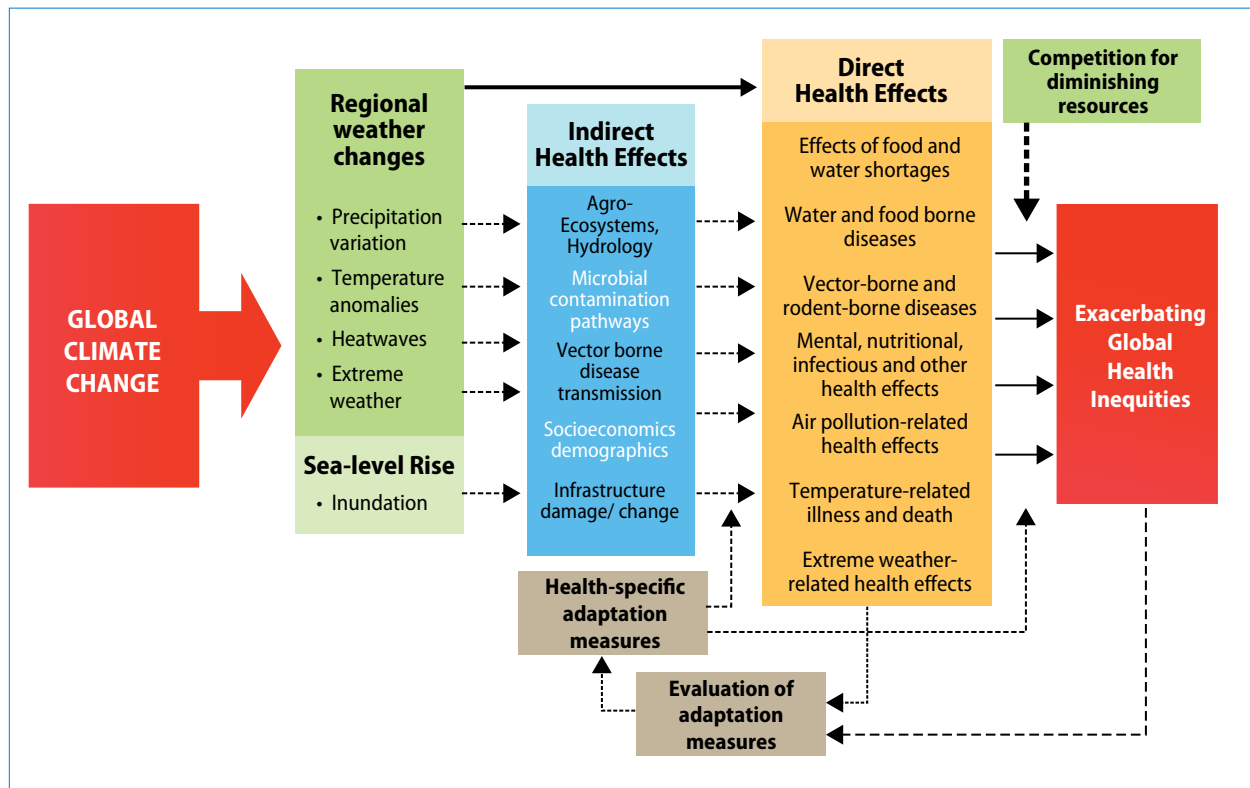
GLOBAL CLIMATE CHANGE

Regional weather changes

• Precipitation variation
• Temperature anomalies
• Heatwaves
• Extreme weather

Sea-level Rise

• Inundation

Indirect Health Effects

Agro-Ecosystems, Hydrology
Microbial contamination pathways
Vector borne disease transmission
Socioeconomics demographics
Infrastructure damage/ change

Direct Health Effects

Effects of food and water shortages
Water and food borne diseases
Vector-borne and rodent-borne diseases
Mental, nutritional, infectious and other health effects
Air pollution-related health effects
Temperature-related illness and death
Extreme weather-related health effects

Competition for diminishing resources

Exacerbating Global Health Inequities

Health-specific adaptation measures

Evaluation of adaptation measures